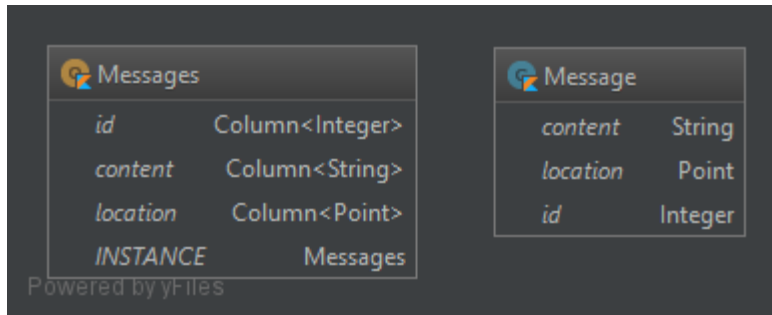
Messages

| | |
|---|---|
| id | Column<Integer> |
| content | Column<String> |
| location | Column<Point> |
| INSTANCE | Messages |

Message

| | |
|---|---|
| content | String |
| location | Point |
| id | Integer |

Powered by yFiles